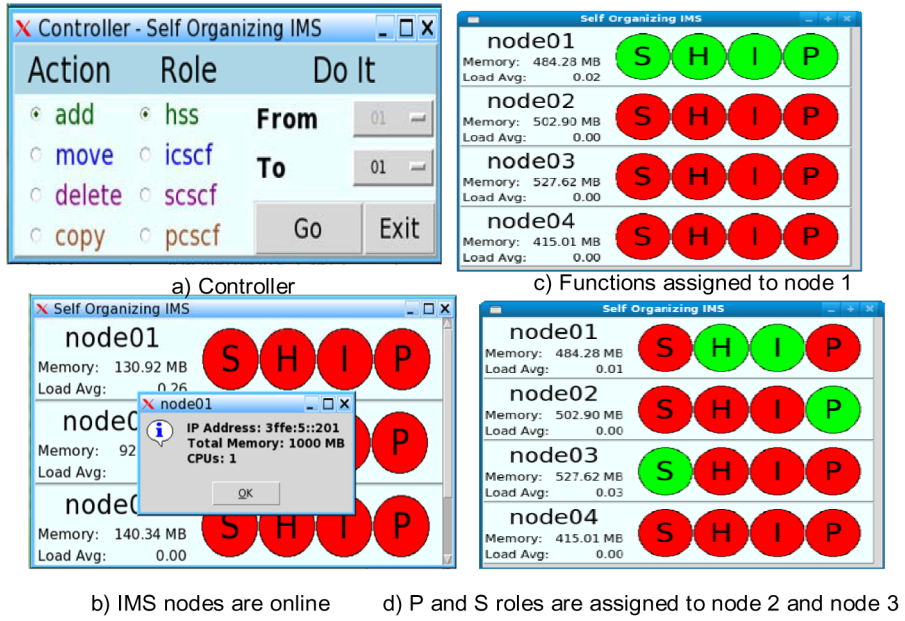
X Controller - Self Organizing IMS

Action Role Do It

add hss From 01

move icscf To 01

delete scscf

copy pcscf Go Exit

a) Controller

Self Organizing IMS

node01
Memory: 484.28 MB
Load Avg: 0.02
S H I P

node02
Memory: 502.90 MB
Load Avg: 0.00
S H I P

node03
Memory: 527.62 MB
Load Avg: 0.00
S H I P

node04
Memory: 415.01 MB
Load Avg: 0.00
S H I P

c) Functions assigned to node 1

X Self Organizing IMS

node01
Memory: 130.92 MB
Load Avg: 0.26
S H I P

node0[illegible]
Memory: 92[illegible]
Load Avg:
P

node0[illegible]
Memory: 140.34 MB
Load Avg: 0.00
S H I P

X node01

IP Address: 3ffe:5::201
Total Memory: 1000 MB
CPUs: 1

OK

Self Organizing IMS

node01
Memory: 484.28 MB
Load Avg: 0.01
S H I P

node02
Memory: 502.90 MB
Load Avg: 0.00
S H I P

node03
Memory: 527.62 MB
Load Avg: 0.03
S H I P

node04
Memory: 415.01 MB
Load Avg: 0.00
S H I P

b) IMS nodes are online

d) P and S roles are assigned to node 2 and node 3